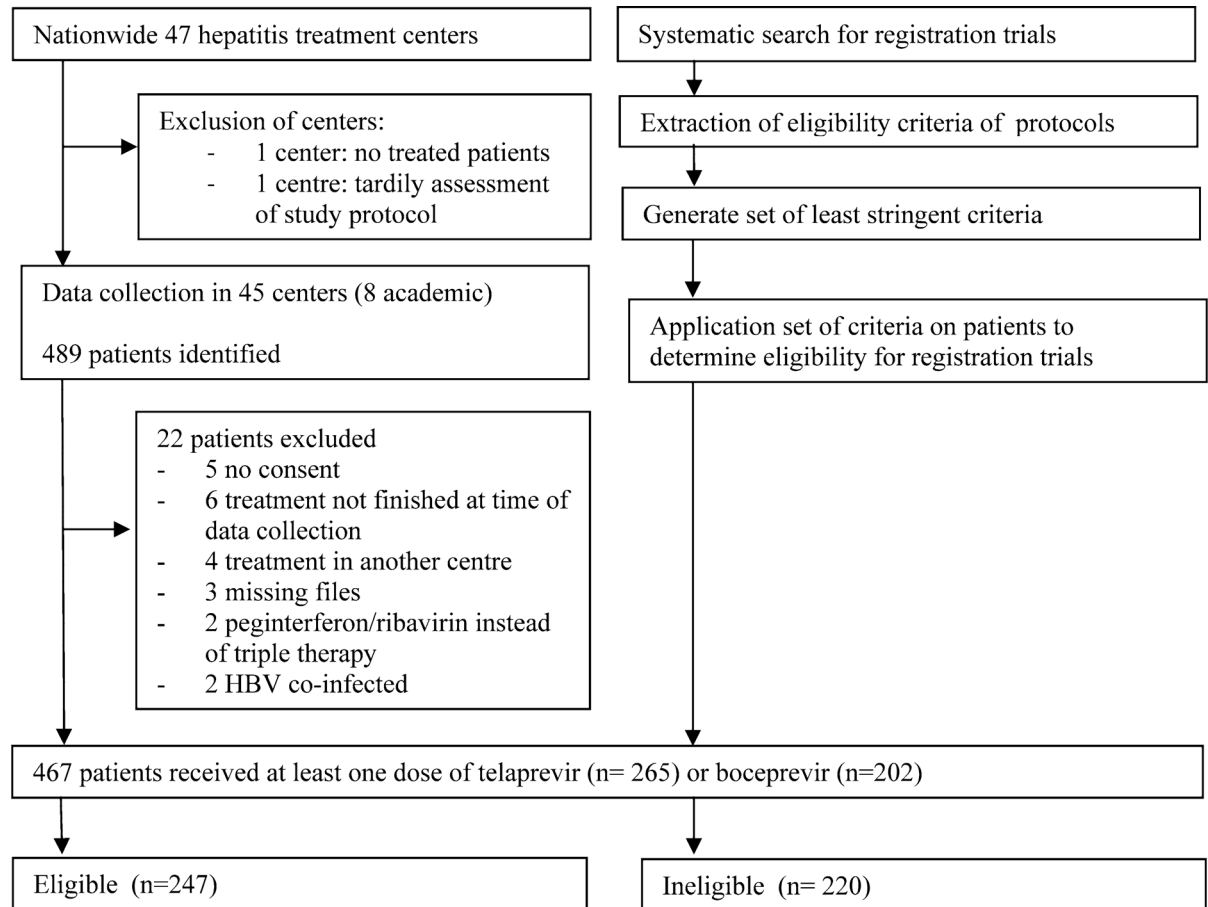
Nationwide 47 hepatitis treatment centers

Exclusion of centers:
- 1 center: no treated patients
- 1 centre: tardily assessment of study protocol

Data collection in 45 centers (8 academic)

489 patients identified

22 patients excluded
- 5 no consent
- 6 treatment not finished at time of data collection
- 4 treatment in another centre
- 3 missing files
- 2 peginterferon/ribavirin instead of triple therapy
- 2 HBV co-infected

Systematic search for registration trials

Extraction of eligibility criteria of protocols

Generate set of least stringent criteria

Application set of criteria on patients to determine eligibility for registration trials

467 patients received at least one dose of telaprevir (n= 265) or boceprevir (n=202)

Eligible (n=247)

Ineligible (n= 220)